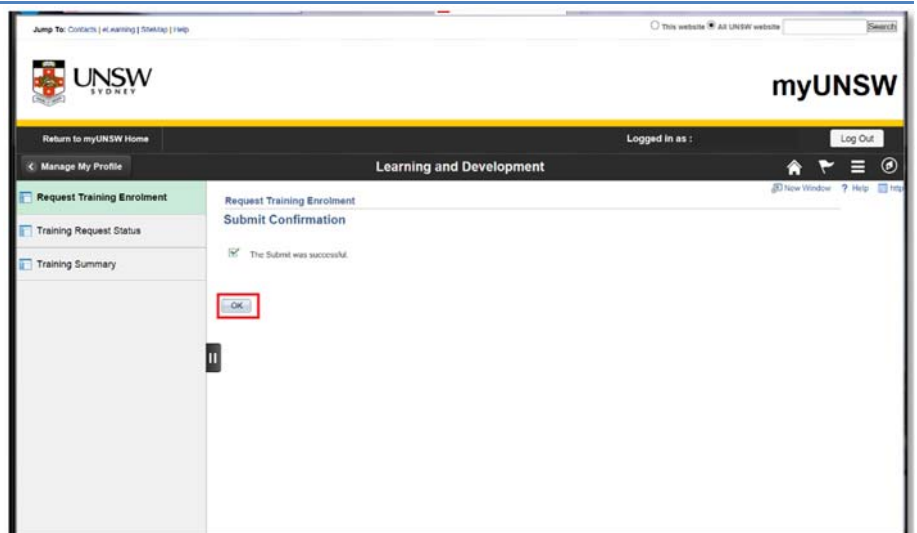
Jump To: Contacts | eLearning | Sitemap | Help

This website All UNSW website Search

UNSW SYDNEY

myUNSW

Return to myUNSW Home

Logged in as :

Log Out

Manage My Profile

Learning and Development

Request Training Enrolment

Training Request Status

Training Summary

New Window ? Help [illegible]

Request Training Enrolment

Submit Confirmation

The Submit was successful.

OK